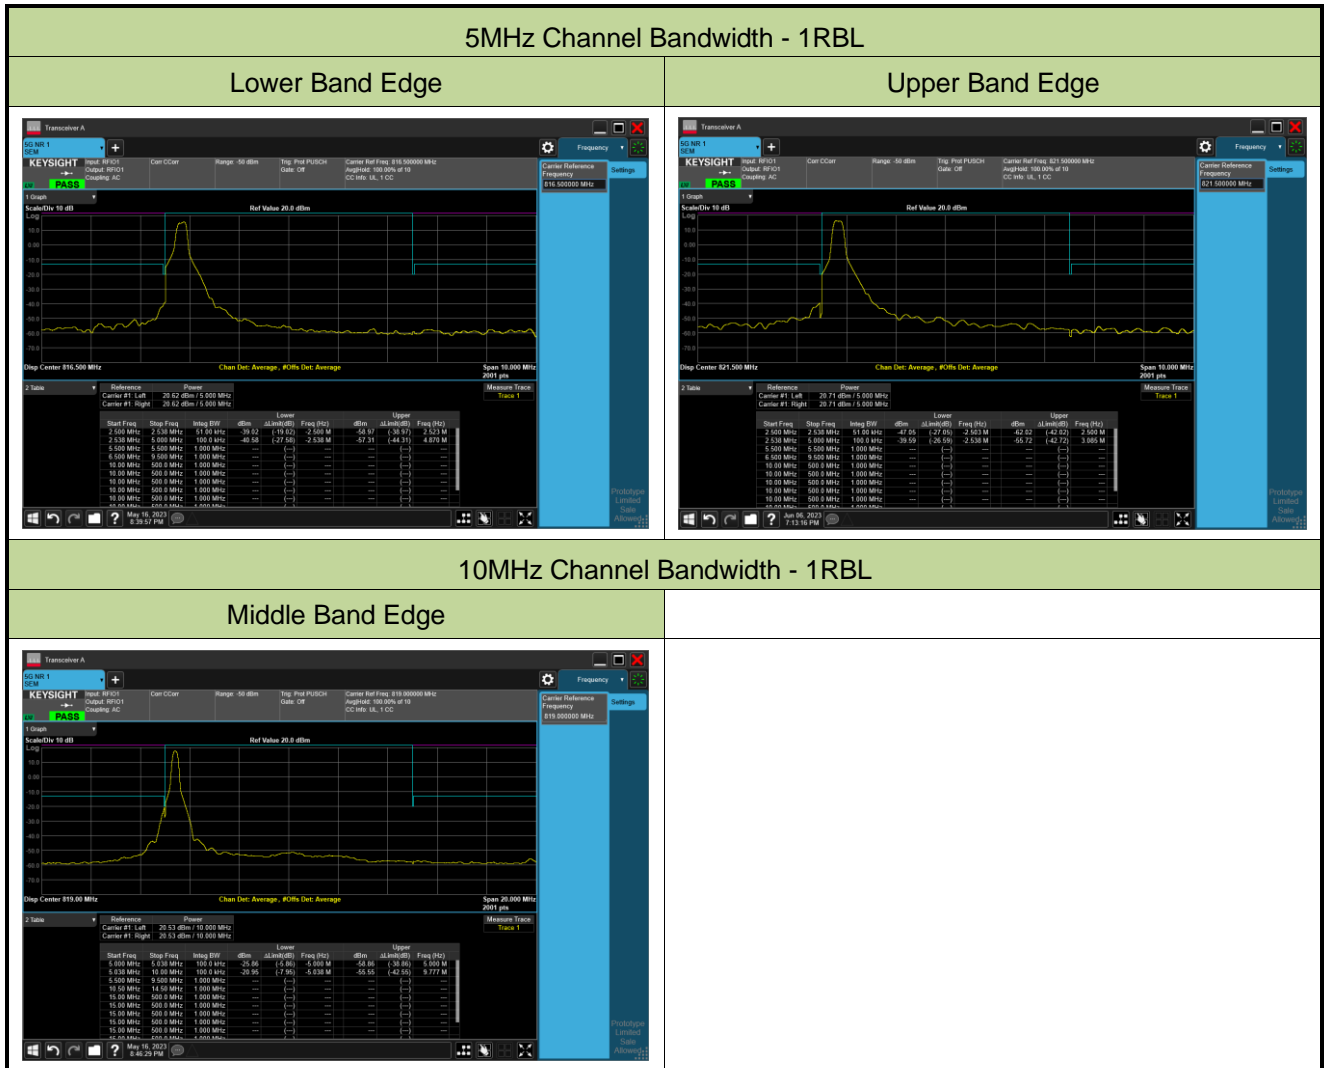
| 5MHz Channel Bandwidth - 1RBL | |
|---|---|
| Lower Band Edge | Upper Band Edge |
| Transceiver A<br>5G NR 1 SEM<br>Frequency<br>KEYSIGHT Input: RFIO1 Output: RFIO1 Coupling: AC<br>Corr CCorr<br>Range: -50 dBm<br>Trig: Prot PUSCH Gate: Off<br>Carrier Ref Freq: 816.500000 MHz Avg\Hold: 100.00% of 10 CC Info: UL, 1 CC<br>Carrier Reference Frequency 816.500000 MHz<br>Settings<br>PASS<br>1 Graph<br>Scale/Div 10 dB<br>Ref Value 20.0 dBm<br>Log<br>Disp Center 816.500 MHz<br>Chan Det: Average, #Offs Det: Average<br>Span 10.000 MHz 2001 pts<br>2 Table<br>Reference Power<br>Carrier #1: Left 20.62 dBm / 5.000 MHz<br>Carrier #1: Right 20.62 dBm / 5.000 MHz<br>Measure Trace Trace 1<br>Start Freq Stop Freq Integ BW Lower dBm ΔLimit(dB) Freq (Hz) Upper dBm ΔLimit(dB) Freq (Hz)<br>2.500 MHz 2.530 MHz 51.00 kHz -39.02 (-19.02) -2.500 M -58.97 (-38.97) 2.523 M<br>2.538 MHz 5.000 MHz 100.0 kHz -40.58 (-27.58) -2.538 M -57.31 (-44.31) 4.870 M<br>5.500 MHz 5.500 MHz 1.000 MHz<br>6.500 MHz 9.500 MHz 1.000 MHz<br>10.00 MHz 500.0 MHz 1.000 MHz<br>Prototype Limited Sale Allowed<br>May 16, 2023 8:39:57 PM | Transceiver A<br>5G NR 1 SEM<br>Frequency<br>KEYSIGHT Input: RFIO1 Output: RFIO1 Coupling: AC<br>Corr CCorr<br>Range: -50 dBm<br>Trig: Prot PUSCH Gate: Off<br>Carrier Ref Freq: 821.500000 MHz Avg\Hold: 100.00% of 10 CC Info: UL, 1 CC<br>Carrier Reference Frequency 821.500000 MHz<br>Settings<br>PASS<br>1 Graph<br>Scale/Div 10 dB<br>Ref Value 20.0 dBm<br>Log<br>Disp Center 821.500 MHz<br>Chan Det: Average, #Offs Det: Average<br>Span 10.000 MHz 2001 pts<br>2 Table<br>Reference Power<br>Carrier #1: Left 20.71 dBm / 5.000 MHz<br>Carrier #1: Right 20.71 dBm / 5.000 MHz<br>Measure Trace Trace 1<br>Start Freq Stop Freq Integ BW Lower dBm ΔLimit(dB) Freq (Hz) Upper dBm ΔLimit(dB) Freq (Hz)<br>2.500 MHz 2.530 MHz 51.00 kHz -47.05 (-27.05) -2.503 M -62.02 (-42.02) 2.500 M<br>2.538 MHz 5.000 MHz 100.0 kHz -39.59 (-26.59) -2.538 M -55.72 (-42.72) 3.085 M<br>5.500 MHz 5.500 MHz 1.000 MHz<br>6.500 MHz 9.500 MHz 1.000 MHz<br>10.00 MHz 500.0 MHz 1.000 MHz<br>Prototype Limited Sale Allowed<br>Jun 06, 2023 7:13:16 PM |
| 10MHz Channel Bandwidth - 1RBL | |
| Middle Band Edge | |
| Transceiver A<br>5G NR 1 SEM<br>Frequency<br>KEYSIGHT Input: RFIO1 Output: RFIO1 Coupling: AC<br>Corr CCorr<br>Range: -50 dBm<br>Trig: Prot PUSCH Gate: Off<br>Carrier Ref Freq: 819.000000 MHz Avg\Hold: 100.00% of 10 CC Info: UL, 1 CC<br>Carrier Reference Frequency 819.000000 MHz<br>Settings<br>PASS<br>1 Graph<br>Scale/Div 10 dB<br>Ref Value 20.0 dBm<br>Log<br>Disp Center 819.00 MHz<br>Chan Det: Average, #Offs Det: Average<br>Span 20.000 MHz 2001 pts<br>2 Table<br>Reference Power<br>Carrier #1: Left 20.53 dBm / 10.000 MHz<br>Carrier #1: Right 20.53 dBm / 10.000 MHz<br>Measure Trace Trace 1<br>Start Freq Stop Freq Integ BW Lower dBm ΔLimit(dB) Freq (Hz) Upper dBm ΔLimit(dB) Freq (Hz)<br>5.000 MHz 5.030 MHz 100.0 kHz -25.86 (-5.86) -5.000 M -58.86 (-38.86) 5.000 M<br>5.038 MHz 10.00 MHz 100.0 kHz -20.95 (-7.95) -5.038 M -55.55 (-42.55) 9.777 M<br>5.500 MHz 9.500 MHz 1.000 MHz<br>10.50 MHz 14.50 MHz 1.000 MHz<br>15.00 MHz 500.0 MHz 1.000 MHz<br>Prototype Limited Sale Allowed<br>May 16, 2023 8:46:29 PM | |